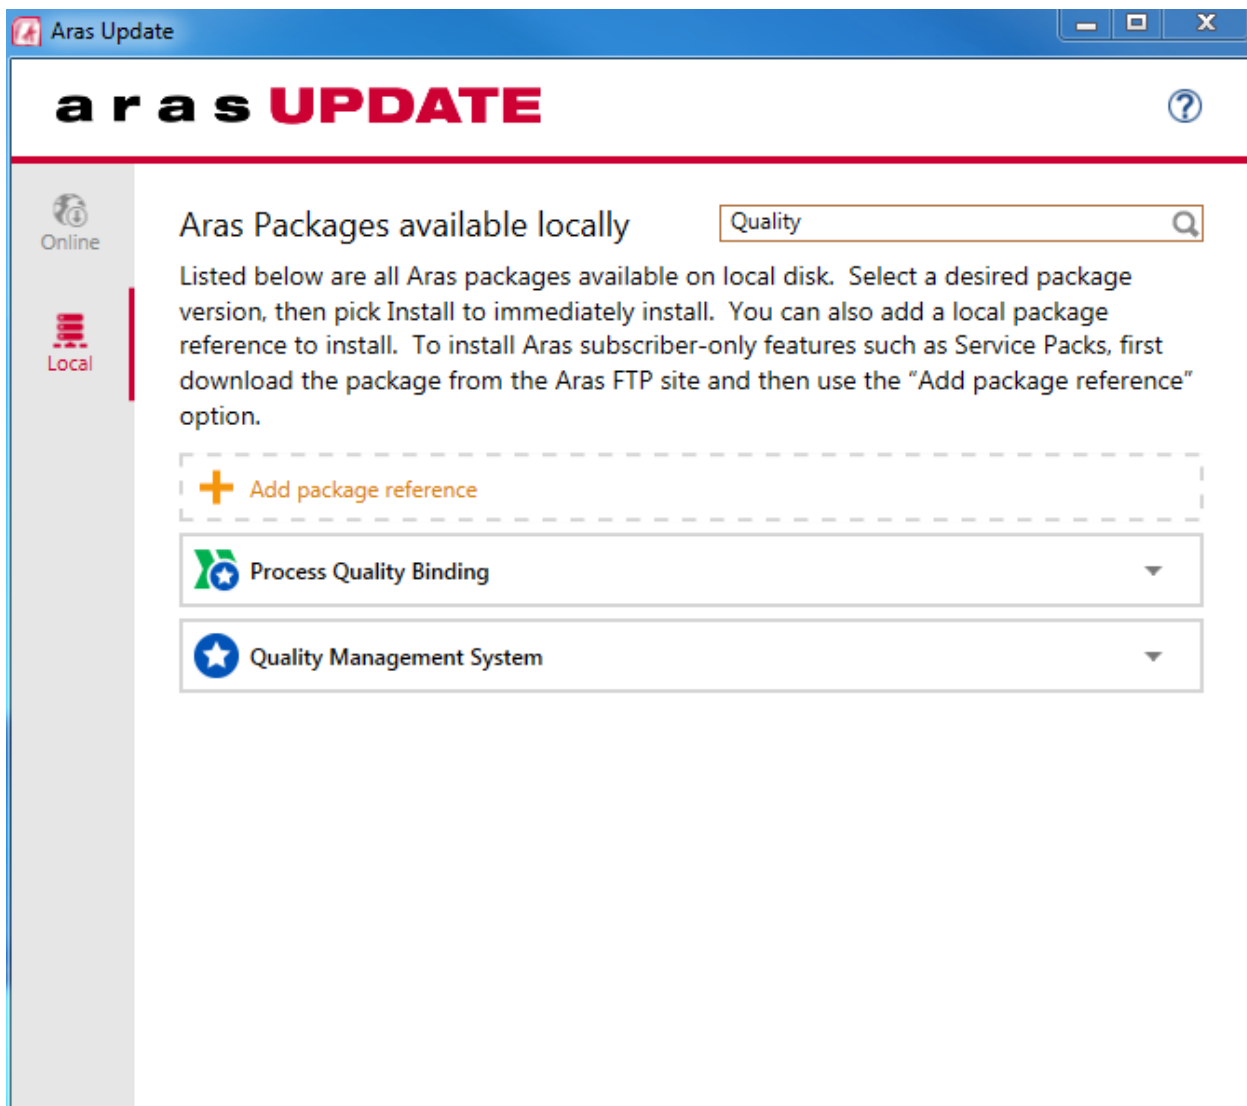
Aras Update

a r a s UPDATE

?

Online

Local

Aras Packages available locally

Quality

Listed below are all Aras packages available on local disk. Select a desired package version, then pick Install to immediately install. You can also add a local package reference to install. To install Aras subscriber-only features such as Service Packs, first download the package from the Aras FTP site and then use the "Add package reference" option.

Add package reference

Process Quality Binding

Quality Management System